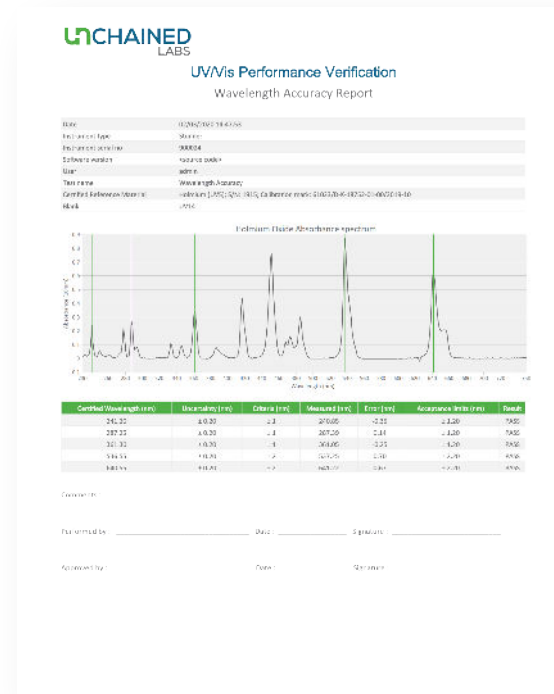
UNCHAINED LABS

UV/Vis Performance Verification

Wavelength Accuracy Report

| Date | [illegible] |
|---|---|
| Instrument type | Stunner |
| Instrument serial no. | 900004 |
| Software version | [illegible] |
| User | admin |
| Test name | Wavelength Accuracy |
| Certified Reference Material | Holmium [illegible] |
| Blank | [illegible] |

Holmium Oxide Absorbance spectrum

Absorbance (a.u.)

Wavelength (nm)

| Certified Wavelength (nm) | Uncertainty (nm) | Criteria (nm) | Measured (nm) | Error (nm) | Acceptance limits (nm) | Result |
|---|---|---|---|---|---|---|
| 241.30 | ± 0.20 | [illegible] | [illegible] | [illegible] | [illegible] | PASS |
| 287.20 | ± 0.20 | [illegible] | 287.20 | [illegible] | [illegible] | PASS |
| 361.30 | ± 0.20 | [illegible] | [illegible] | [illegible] | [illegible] | PASS |
| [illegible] | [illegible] | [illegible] | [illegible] | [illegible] | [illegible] | PASS |
| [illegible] | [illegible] | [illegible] | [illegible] | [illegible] | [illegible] | PASS |

Comments:

Performed by: Date: Signature:

Approved by: Date: Signature: